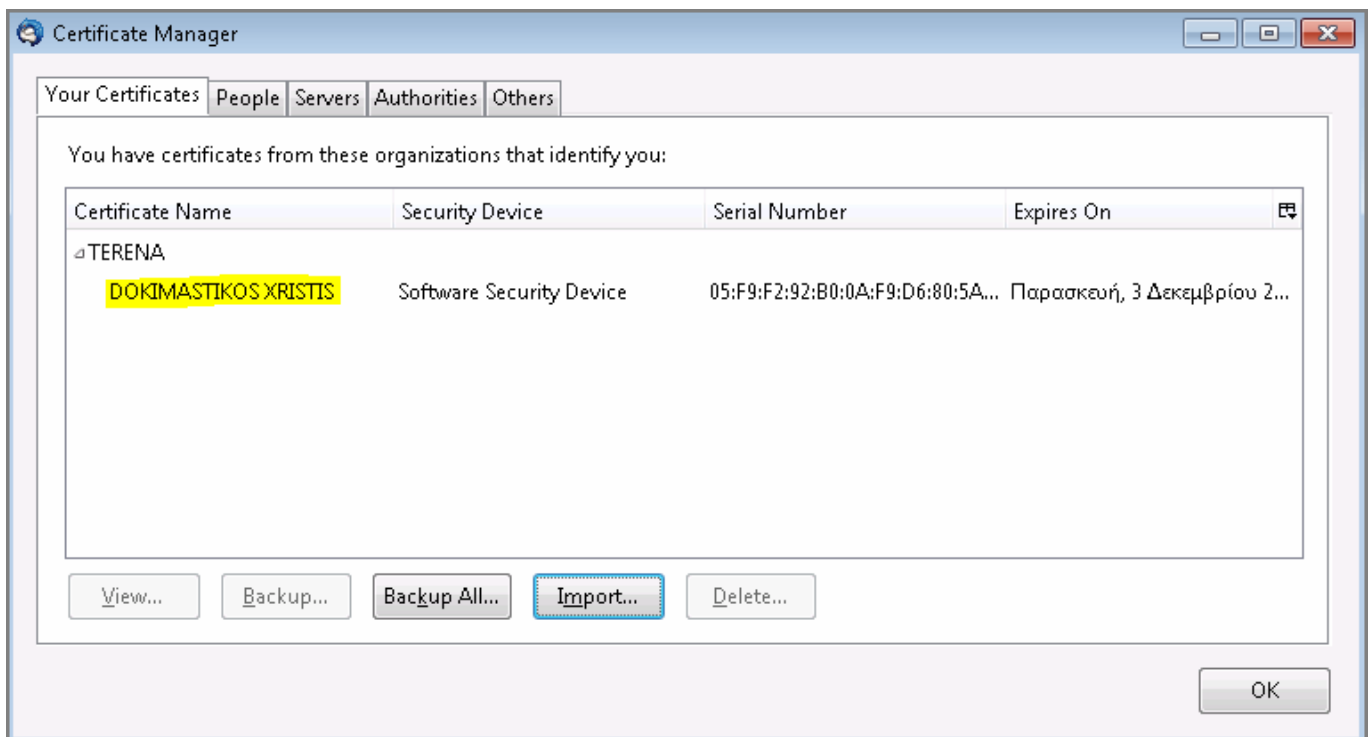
Certificate Manager

Your Certificates | People | Servers | Authorities | Others

You have certificates from these organizations that identify you:

| Certificate Name | Security Device | Serial Number | Expires On |
|---|---|---|---|
| TERENA | | | |
| DOKIMASTIKOS XRISTIS | Software Security Device | 05:F9:F2:92:B0:0A:F9:D6:80:5A... | Παρασκευή, 3 Δεκεμβρίου 2... |

View... Backup... Backup All... Import... Delete...

OK